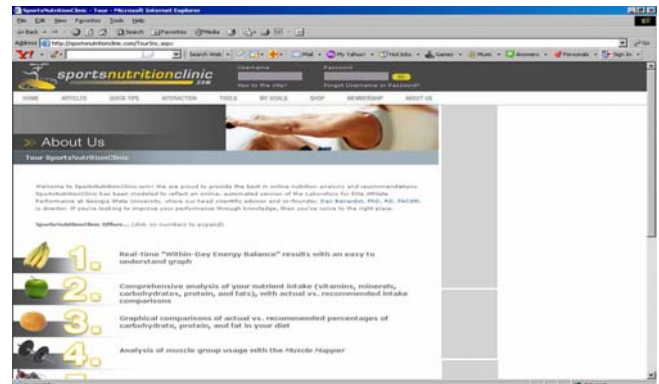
SportsNutritionClinic - Tour - Microsoft Internet Explorer

File Edit View Favorites Tools Help

Back Search Favorites Media

Address http://sportsnutritionclinic.com/TourInc.aspx

Search Web Mail My Yahoo! Hot Jobs Games Music Answers Personals Sign In

sportsnutritionclinic .com

Username Password

New to the site? Forgot Username or Password?

GO

HOME ARTICLES QUICK TIPS INTERACTION TOOLS MY GOALS SHOP MEMBERSHIP ABOUT US

>> About Us

Tour SportsNutritionClinic

Welcome to SportsNutritionClinic.com!! We are proud to provide the best in online nutrition analysis and recommendations. SportsNutritionClinic has been modeled to reflect an online, automated version of the Laboratory for Elite Athlete Performance at Georgia State University, where our head scientific advisor and co-founder, Dan Benardot, PhD, RD, FACSM, is director. If you're looking to improve your performance through knowledge, then you've come to the right place.

SportsNutritionClinic Offers... (click on numbers to expand)

1. Real-time "Within-Day Energy Balance" results with an easy to understand graph

2. Comprehensive analysis of your nutrient intake (vitamins, minerals, carbohydrates, protein, and fats), with actual vs. recommended intake comparisons

3. Graphical comparisons of actual vs. recommended percentages of carbohydrate, protein, and fat in your diet

4. Analysis of muscle group usage with the Muscle Mapper